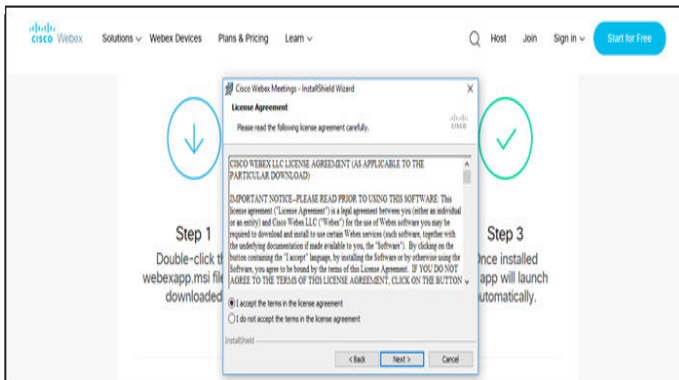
cisco Webex Solutions ∨ Webex Devices Plans & Pricing Learn ∨ Host Join Sign in ∨ Start for Free

Cisco Webex Meetings - InstallShield Wizard

License Agreement

Please read the following license agreement carefully.

cisco

CISCO WEBEX LLC LICENSE AGREEMENT (AS APPLICABLE TO THE PARTICULAR DOWNLOAD)

IMPORTANT NOTICE--PLEASE READ PRIOR TO USING THIS SOFTWARE: This license agreement ("License Agreement") is a legal agreement between you (either an individual or an entity) and Cisco Webex LLC ("Webex") for the use of Webex software you may be required to download and install to use certain Webex services (such software, together with the underlying documentation if made available to you, the "Software"). By clicking on the button containing the "I accept" language, by installing the Software or by otherwise using the Software, you agree to be bound by the terms of this License Agreement. IF YOU DO NOT AGREE TO THE TERMS OF THIS LICENSE AGREEMENT, CLICK ON THE BUTTON

I accept the terms in the license agreement

I do not accept the terms in the license agreement

InstallShield

< Back Next > Cancel

Step 1

Double-click t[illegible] webexapp.msi fil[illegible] downloaded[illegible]

Step 3

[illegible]nce installed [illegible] app will launch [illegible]utomatically.